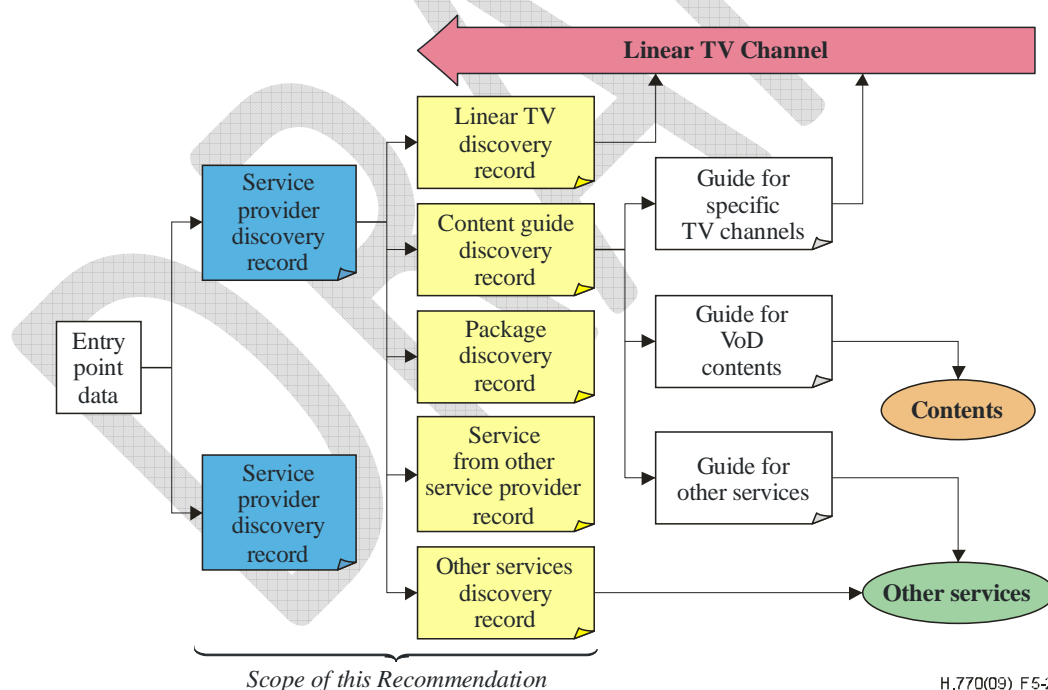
Linear TV Channel

Entry point data

Service provider discovery record

Service provider discovery record

Linear TV discovery record

Content guide discovery record

Package discovery record

Service from other service provider record

Other services discovery record

Guide for specific TV channels

Guide for VoD contents

Guide for other services

Contents

Other services

Scope of this Recommendation

H.770(09) F5-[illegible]